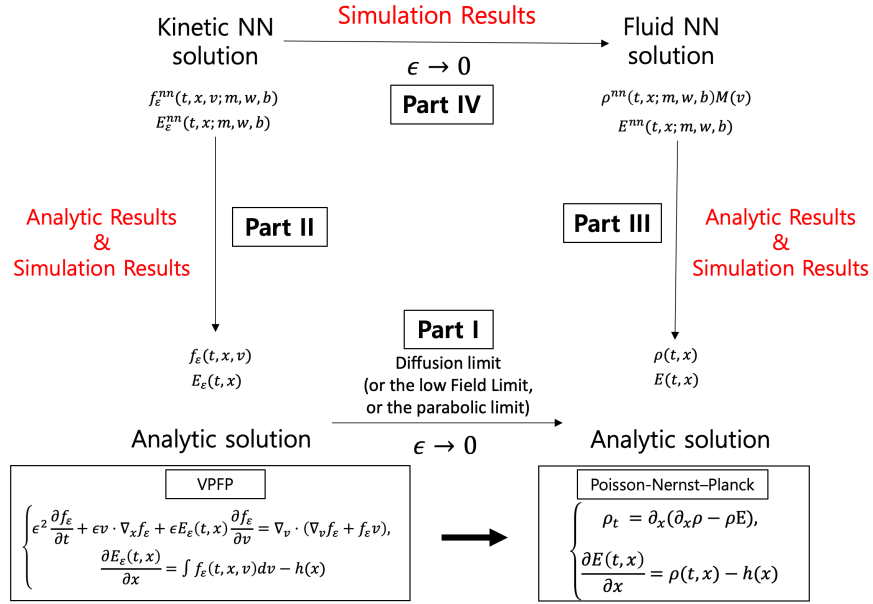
Kinetic NN solution

Simulation Results

Fluid NN solution

$\epsilon \to 0$

Part IV

$f_\varepsilon^{nn}(t,x,v;m,w,b)$
$E_\varepsilon^{nn}(t,x;m,w,b)$

$\rho^{nn}(t,x;m,w,b)M(v)$
$E^{nn}(t,x;m,w,b)$

Analytic Results & Simulation Results

Part II

Part III

Analytic Results & Simulation Results

Part I

$f_\varepsilon(t,x,v)$
$E_\varepsilon(t,x)$

Diffusion limit (or the low Field Limit, or the parabolic limit)

$\rho(t,x)$
$E(t,x)$

Analytic solution

$\epsilon \to 0$

Analytic solution

VPFP

$\begin{cases} \epsilon^2 \frac{\partial f_\varepsilon}{\partial t} + \epsilon v \cdot \nabla_x f_\varepsilon + \epsilon E_\varepsilon(t,x) \frac{\partial f_\varepsilon}{\partial v} = \nabla_v \cdot (\nabla_v f_\varepsilon + f_\varepsilon v), \\ \frac{\partial E_\varepsilon(t,x)}{\partial x} = \int f_\varepsilon(t,x,v)dv - h(x) \end{cases}$

Poisson-Nernst–Planck

$\begin{cases} \rho_t = \partial_x(\partial_x \rho - \rho \mathrm{E}), \\ \frac{\partial E(t,x)}{\partial x} = \rho(t,x) - h(x) \end{cases}$